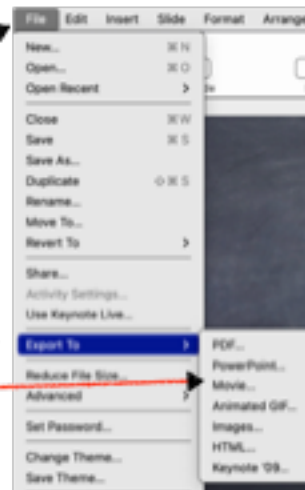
File Edit Insert Slide Format Arrange

New... ⌘N
Open... ⌘O
Open Recent >

Close ⌘W
Save ⌘S
Save As...
Duplicate ⇧⌘S
Rename...
Move To...
Revert To >

Share...
Activity Settings...
Use Keynote Live...

Export To >

Reduce File Size...
Advanced >

Set Password...

Change Theme...
Save Theme...

PDF...
PowerPoint...
Movie...
Animated GIF...
Images...
HTML...
Keynote '09...